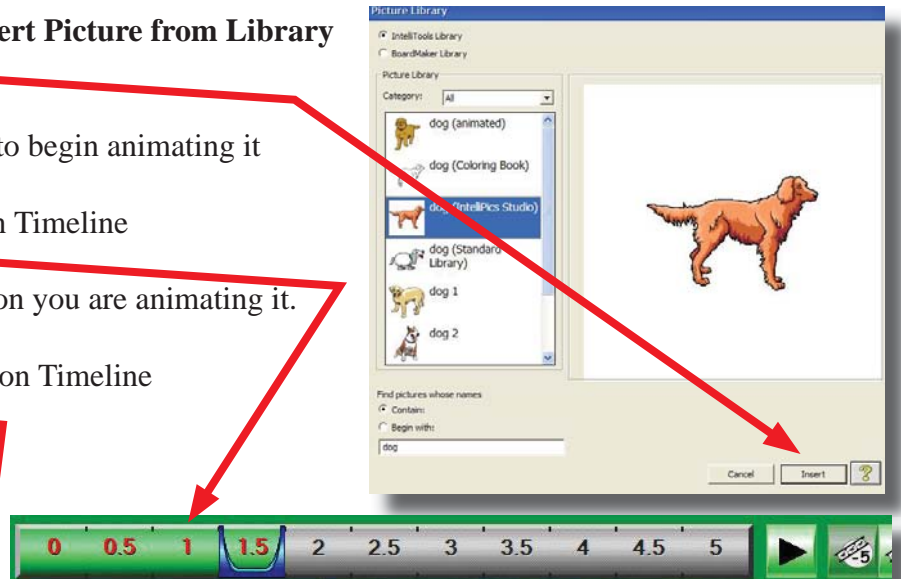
ert Picture from Library

to begin animating it

n Timeline

on you are animating it.

on Timeline

Picture Library

IntelliTools Library

BoardMaker Library

Picture Library

Category: All

dog (animated)

dog (Coloring Book)

dog (IntelliPics Studio)

dog (Standard Library)

dog 1

dog 2

Find pictures whose names

Contain:

Begin with:

dog

Cancel

Insert

?

0 0.5 1 1.5 2 2.5 3 3.5 4 4.5 5

5